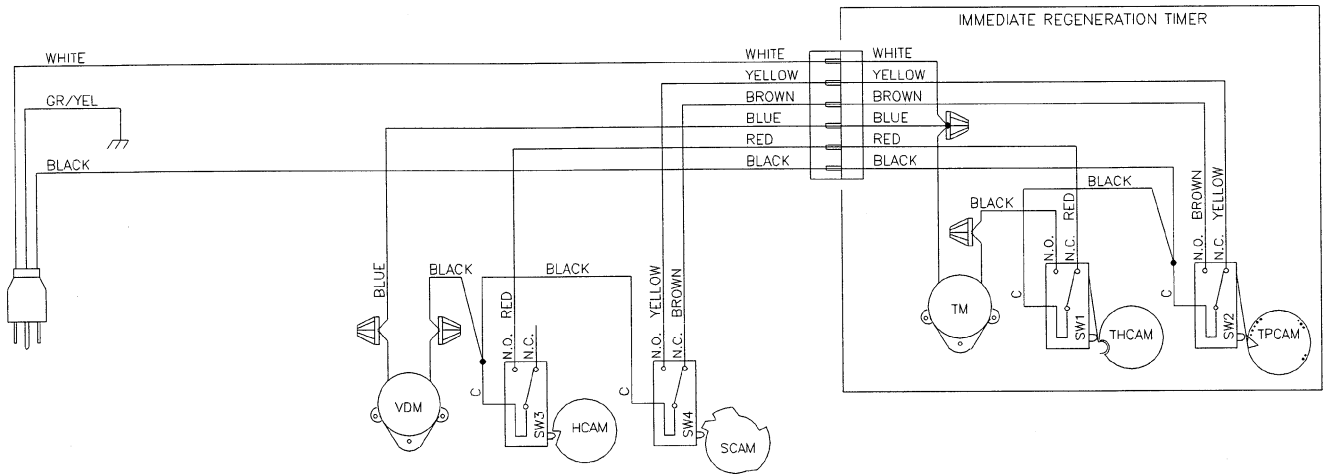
IMMEDIATE REGENERATION TIMER

WHITE
GR/YEL
BLACK

WHITE WHITE
YELLOW YELLOW
BROWN BROWN
BLUE BLUE
RED RED
BLACK BLACK

BLACK
BLACK
RED
N.O. N.C.
C
TM
SW1
THCAM

BROWN YELLOW
N.O. N.C.
C
SW2
TPCAM

BLUE
BLACK
BLACK
RED
N.O. N.C.
C
VDM
SW3
HCAM

YELLOW BROWN
N.O. N.C.
C
SW4
SCAM